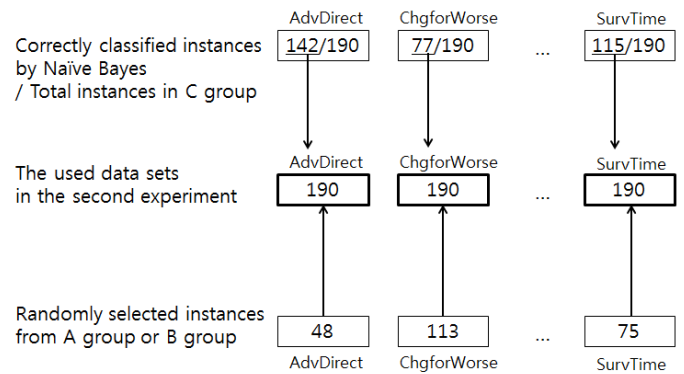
AdvDirect ChgforWorse SurvTime

Correctly classified instances by Naïve Bayes / Total instances in C group

142/190 77/190 ... 115/190

AdvDirect ChgforWorse SurvTime

The used data sets in the second experiment

190 190 ... 190

Randomly selected instances from A group or B group

48 113 ... 75

AdvDirect ChgforWorse SurvTime